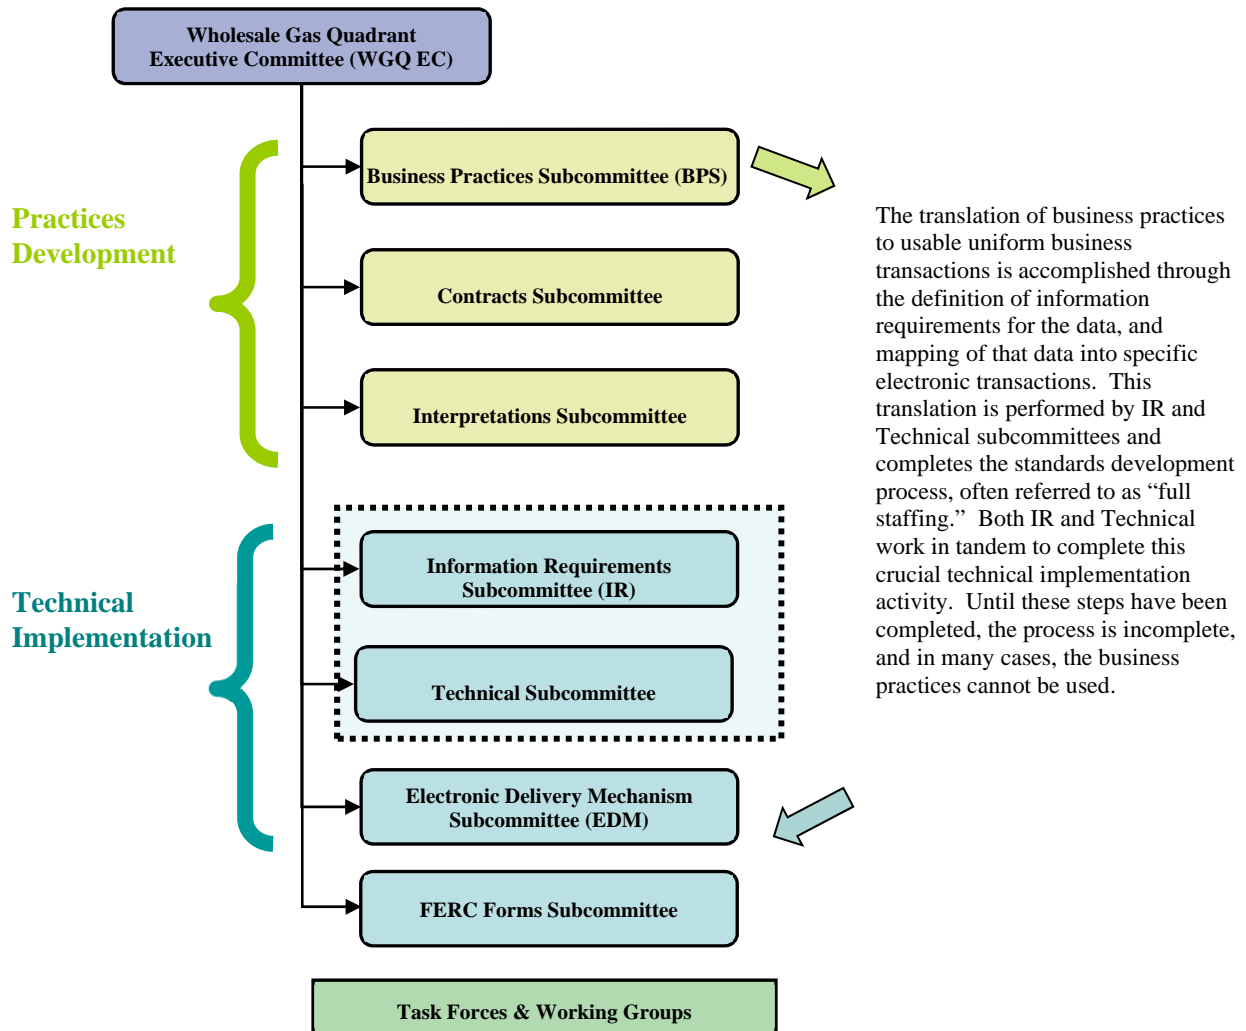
Wholesale Gas Quadrant Executive Committee (WGQ EC)

Practices Development

Business Practices Subcommittee (BPS)

Contracts Subcommittee

Interpretations Subcommittee

Technical Implementation

Information Requirements Subcommittee (IR)

Technical Subcommittee

Electronic Delivery Mechanism Subcommittee (EDM)

FERC Forms Subcommittee

Task Forces & Working Groups

The translation of business practices to usable uniform business transactions is accomplished through the definition of information requirements for the data, and mapping of that data into specific electronic transactions. This translation is performed by IR and Technical subcommittees and completes the standards development process, often referred to as “full staffing.” Both IR and Technical work in tandem to complete this crucial technical implementation activity. Until these steps have been completed, the process is incomplete, and in many cases, the business practices cannot be used.